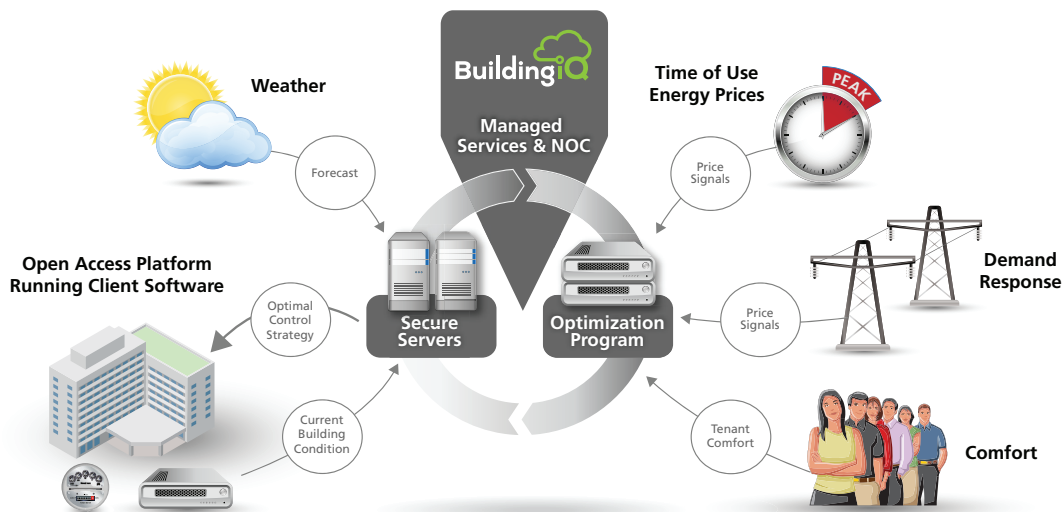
Weather

BuildingIQ

Managed Services & NOC

Time of Use Energy Prices

PEAK

Forecast

Price Signals

Open Access Platform Running Client Software

Secure Servers

Optimization Program

Demand Response

Optimal Control Strategy

Price Signals

Current Building Condition

Tenant Comfort

Comfort